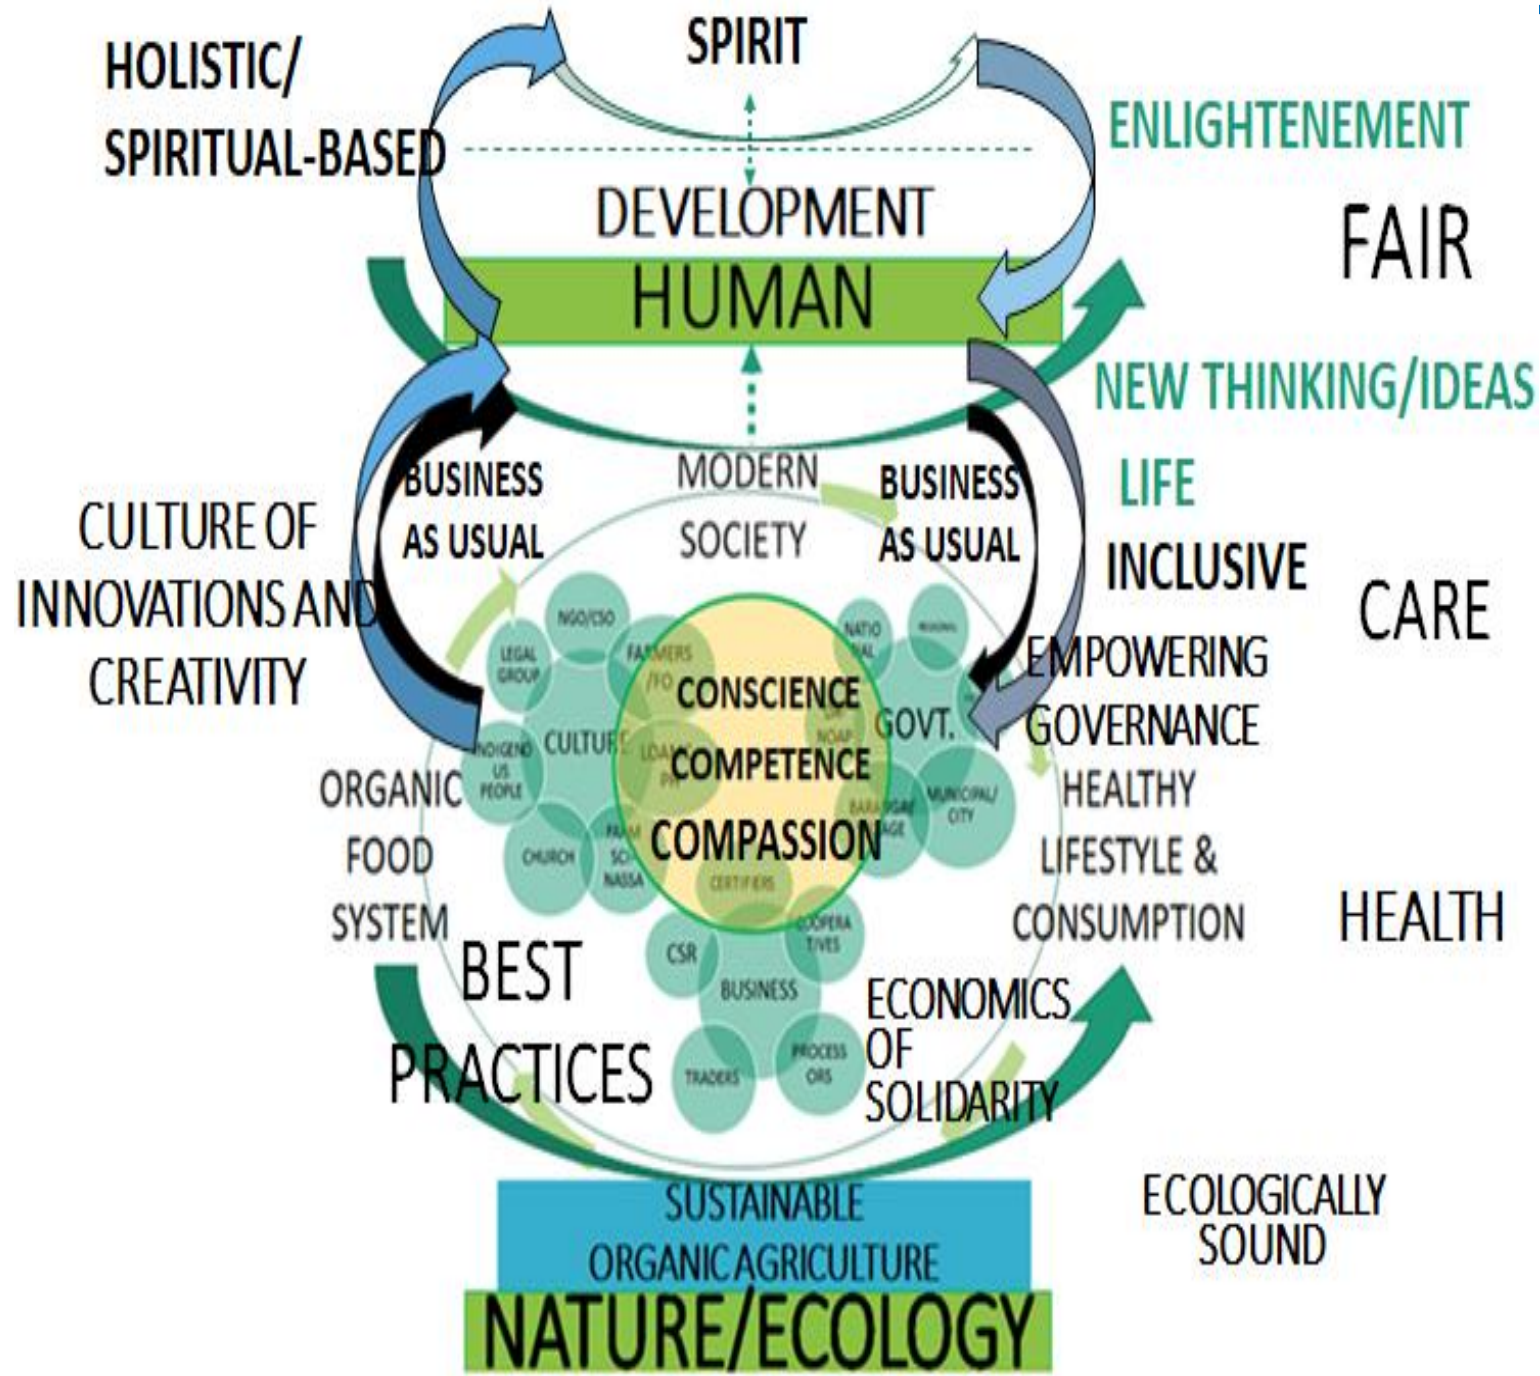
HOLISTIC/
SPIRITUAL-BASED

SPIRIT

DEVELOPMENT

HUMAN

ENLIGHTENEMENT

FAIR

NEW THINKING/IDEAS

LIFE

INCLUSIVE

CARE

BUSINESS AS USUAL

MODERN SOCIETY

BUSINESS AS USUAL

CULTURE OF INNOVATIONS AND CREATIVITY

NGO/CSO

LEGAL GROUP

FARMERS /FO

NATIO NAL

REGIONAL

CULTURE

CONSCIENCE

COMPETENCE

COMPASSION

GOVT.

INDIGENOUS PEOPLE

CHURCH

NASSA

CERTIFIERS

MUNICIPAL/ CITY

EMPOWERING GOVERNANCE

HEALTHY LIFESTYLE & CONSUMPTION

HEALTH

ORGANIC FOOD SYSTEM

CSR

COOPERATIVES

BUSINESS

TRADERS

PROCESSORS

BEST PRACTICES

ECONOMICS OF SOLIDARITY

SUSTAINABLE ORGANIC AGRICULTURE

ECOLOGICALLY SOUND

NATURE/ECOLOGY